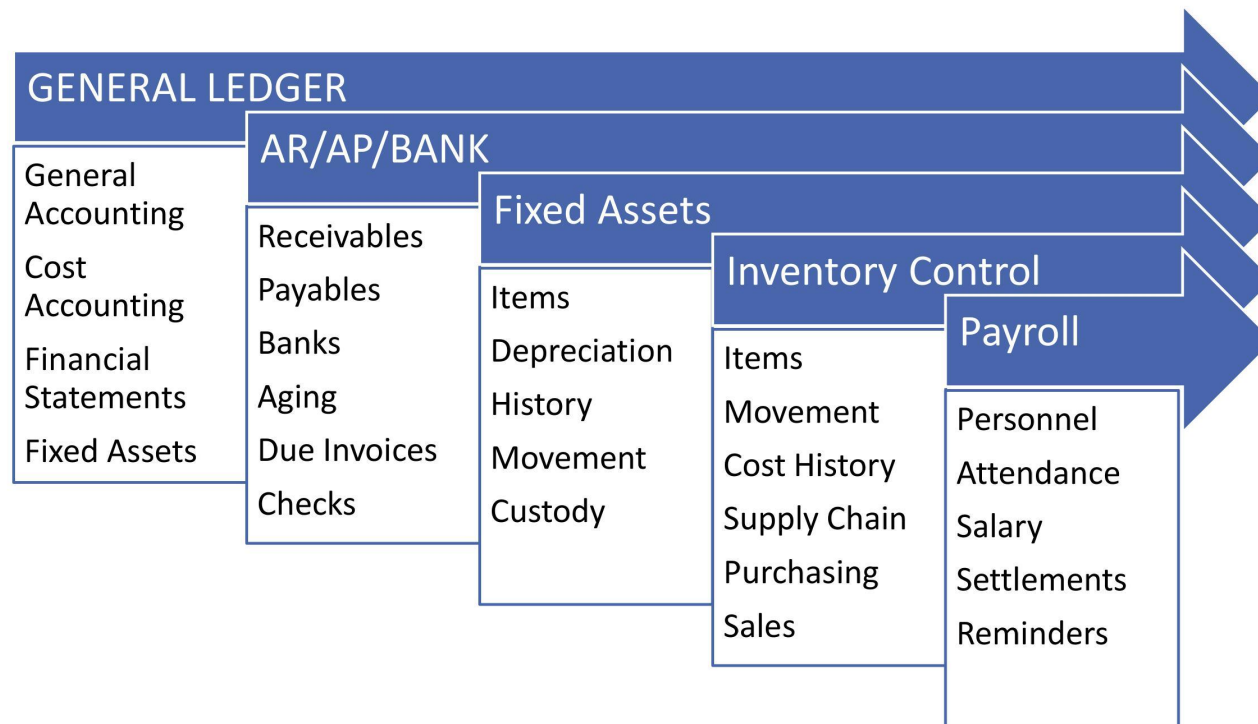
GENERAL LEDGER

General Accounting
Cost Accounting
Financial Statements
Fixed Assets

AR/AP/BANK

Receivables
Payables
Banks
Aging
Due Invoices
Checks

Fixed Assets

Items
Depreciation
History
Movement
Custody

Inventory Control

Items
Movement
Cost History
Supply Chain
Purchasing
Sales

Payroll

Personnel
Attendance
Salary
Settlements
Reminders